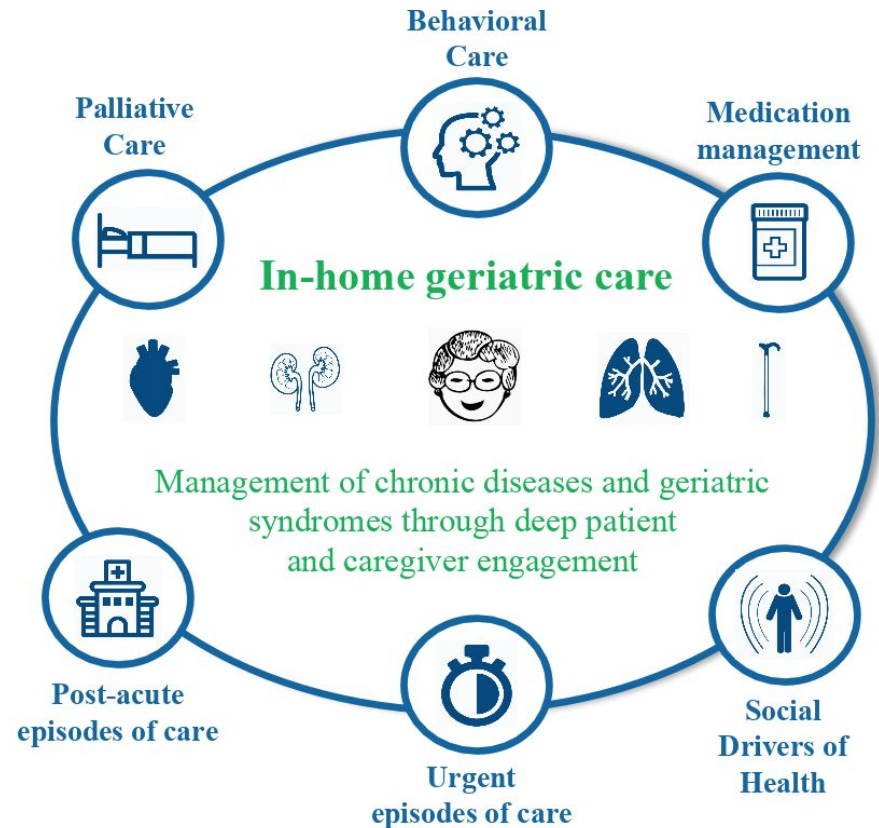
Behavioral Care

Palliative Care

Medication management

In-home geriatric care

Management of chronic diseases and geriatric syndromes through deep patient and caregiver engagement

Post-acute episodes of care

Urgent episodes of care

Social Drivers of Health